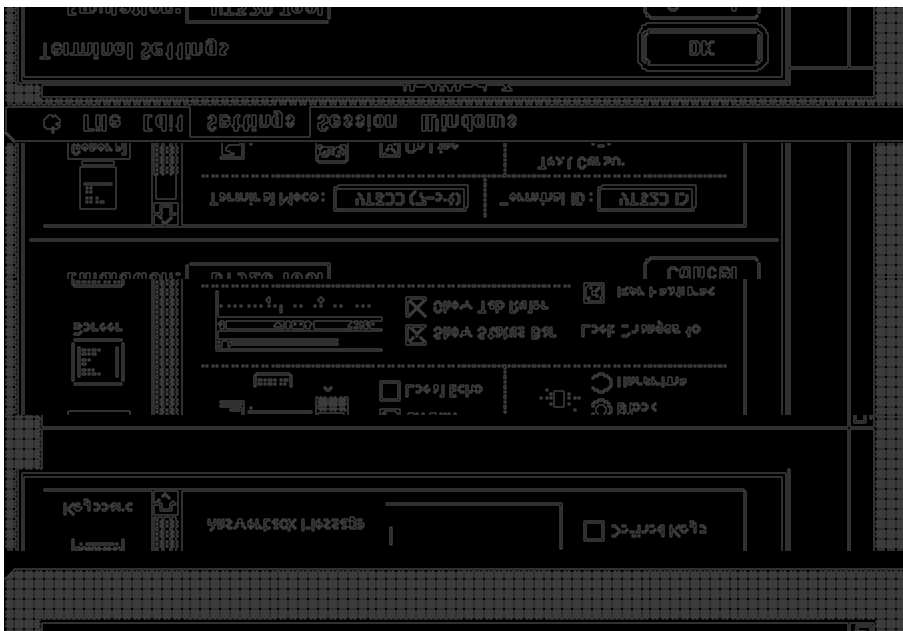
Terminal Settings

OK

File Edit Settings Session Windows

Text Cursor

Terminal Mode: VT320 (7-bit)

Terminal ID: VT320 ID

Cancel

Show Tab Ruler

Show Status Bar

Lock Changes to

Screen

Local Echo

Keyboard

Answerback Message

Keypad